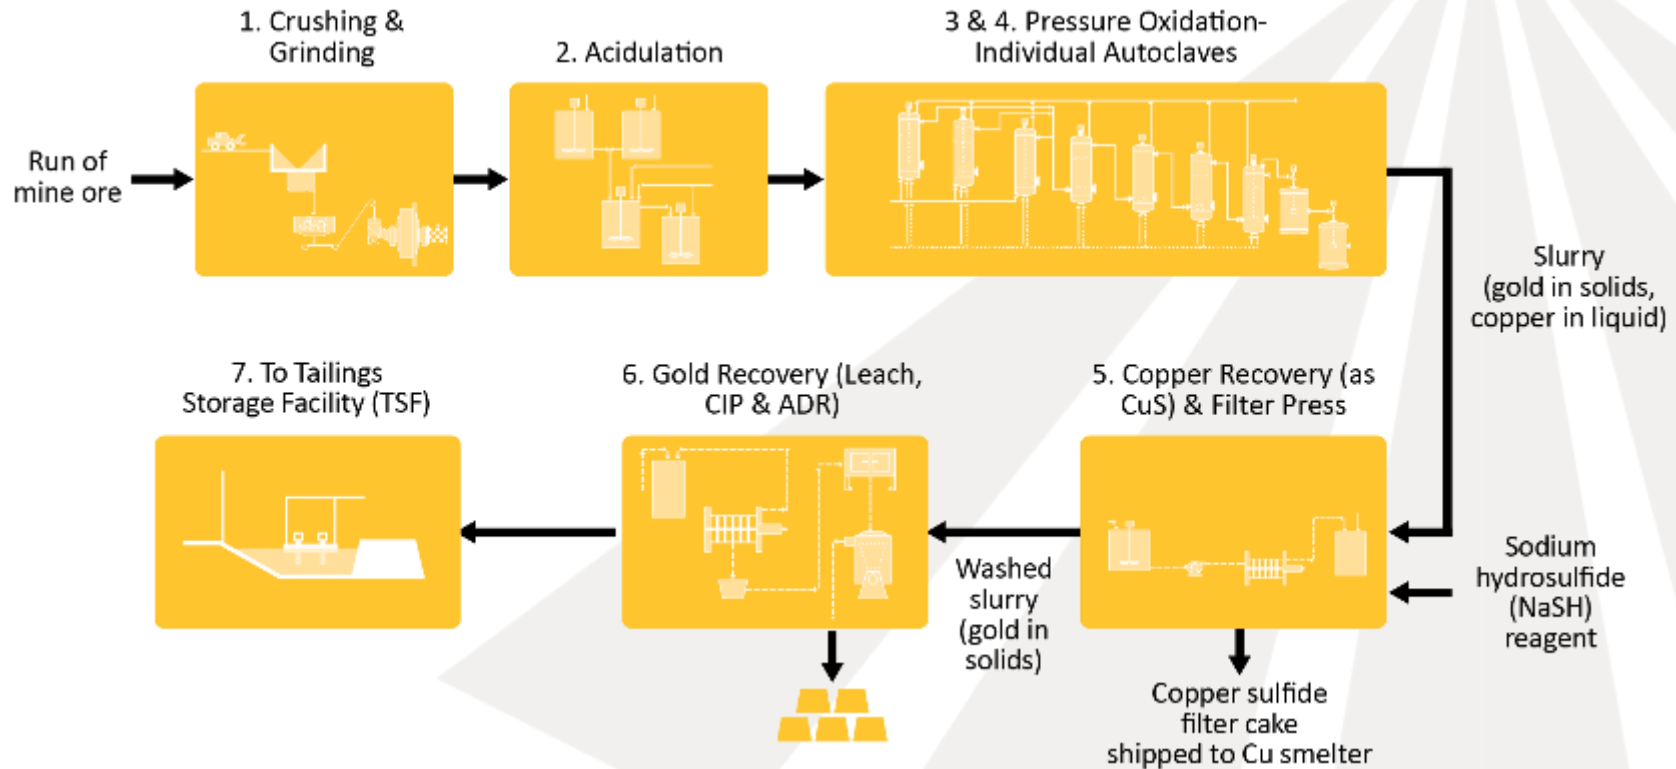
Run of mine ore

1. Crushing & Grinding

2. Acidulation

3 & 4. Pressure Oxidation-Individual Autoclaves

Slurry (gold in solids, copper in liquid)

5. Copper Recovery (as CuS) & Filter Press

Sodium hydrosulfide (NaSH) reagent

Copper sulfide filter cake shipped to Cu smelter

Washed slurry (gold in solids)

6. Gold Recovery (Leach, CIP & ADR)

7. To Tailings Storage Facility (TSF)